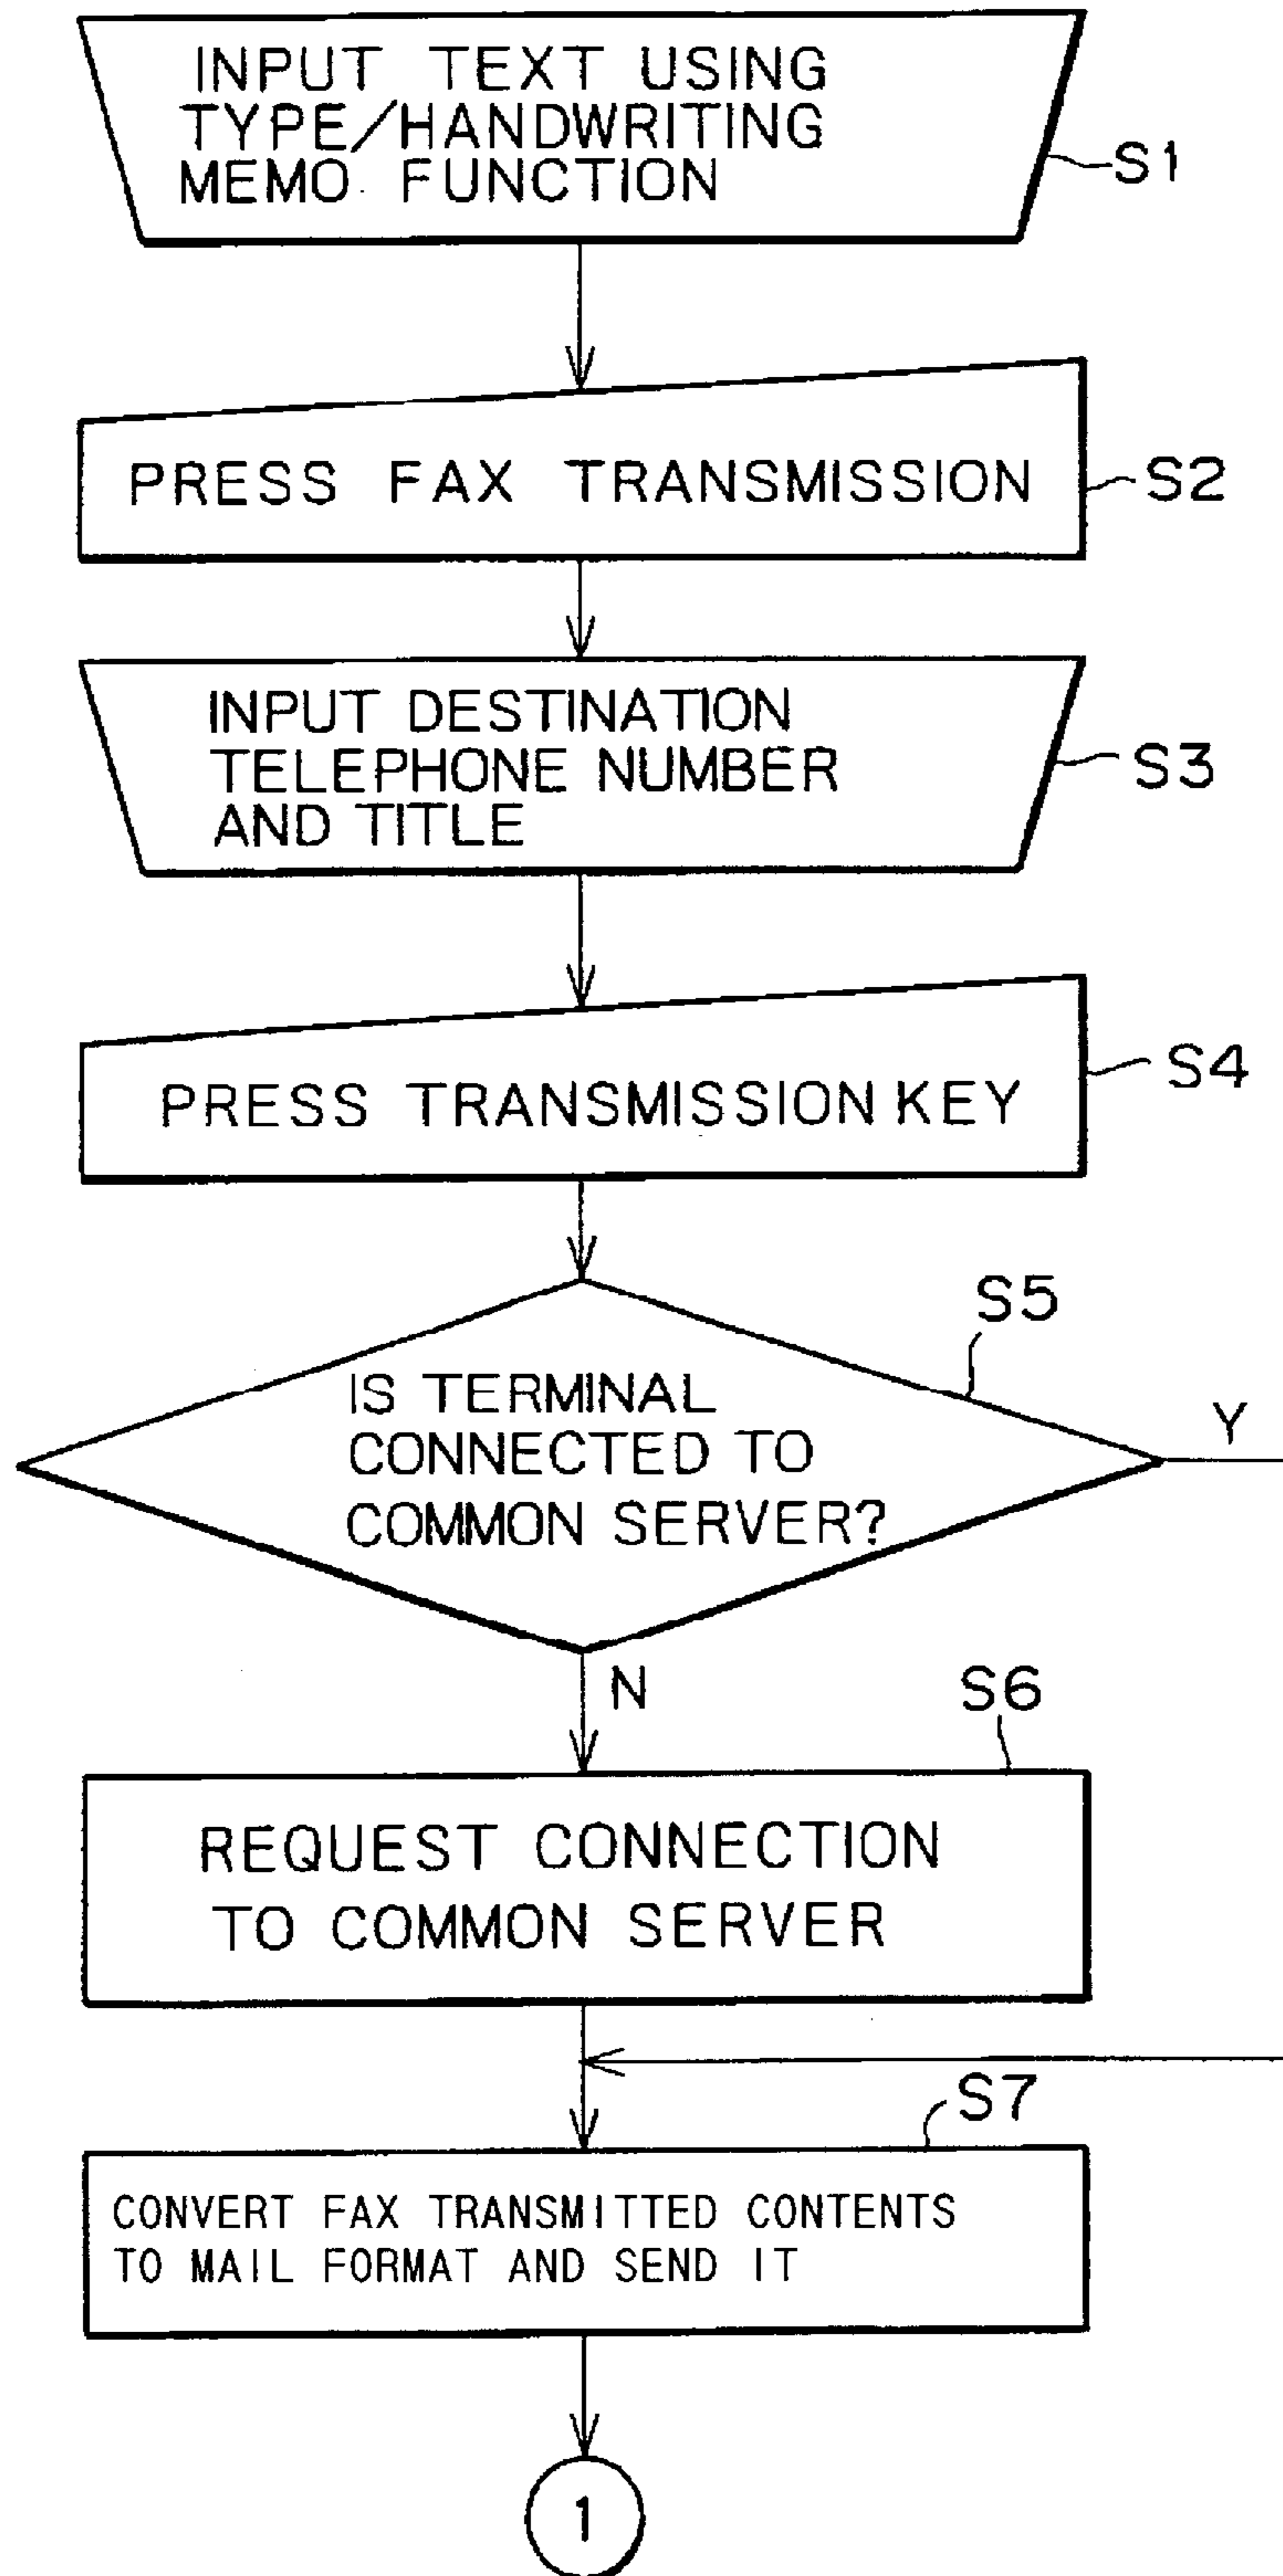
INPUT TEXT USING TYPE/HANDWRITING MEMO FUNCTION

S1

PRESS FAX TRANSMISSION

S2

INPUT DESTINATION TELEPHONE NUMBER AND TITLE

S3

PRESS TRANSMISSION KEY

S4

S5

IS TERMINAL CONNECTED TO COMMON SERVER?

Y

N

S6

REQUEST CONNECTION TO COMMON SERVER

S7

CONVERT FAX TRANSMITTED CONTENTS TO MAIL FORMAT AND SEND IT

1